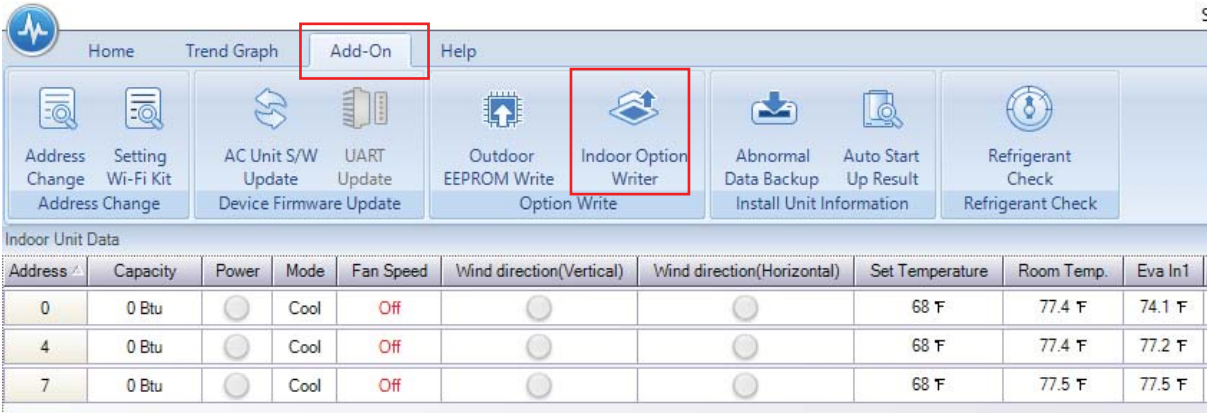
Home Trend Graph Add-On Help

Address Change
Setting Wi-Fi Kit
Address Change

AC Unit S/W Update
UART Update
Device Firmware Update

Outdoor EEPROM Write
Indoor Option Writer
Option Write

Abnormal Data Backup
Auto Start Up Result
Install Unit Information

Refrigerant Check
Refrigerant Check

Indoor Unit Data

| Address | Capacity | Power | Mode | Fan Speed | Wind direction(Vertical) | Wind direction(Horizontal) | Set Temperature | Room Temp. | Eva In1 |
|---|---|---|---|---|---|---|---|---|---|
| 0 | 0 Btu | | Cool | Off | | | 68 ℉ | 77.4 ℉ | 74.1 ℉ |
| 4 | 0 Btu | | Cool | Off | | | 68 ℉ | 77.4 ℉ | 77.2 ℉ |
| 7 | 0 Btu | | Cool | Off | | | 68 ℉ | 77.5 ℉ | 77.5 ℉ |